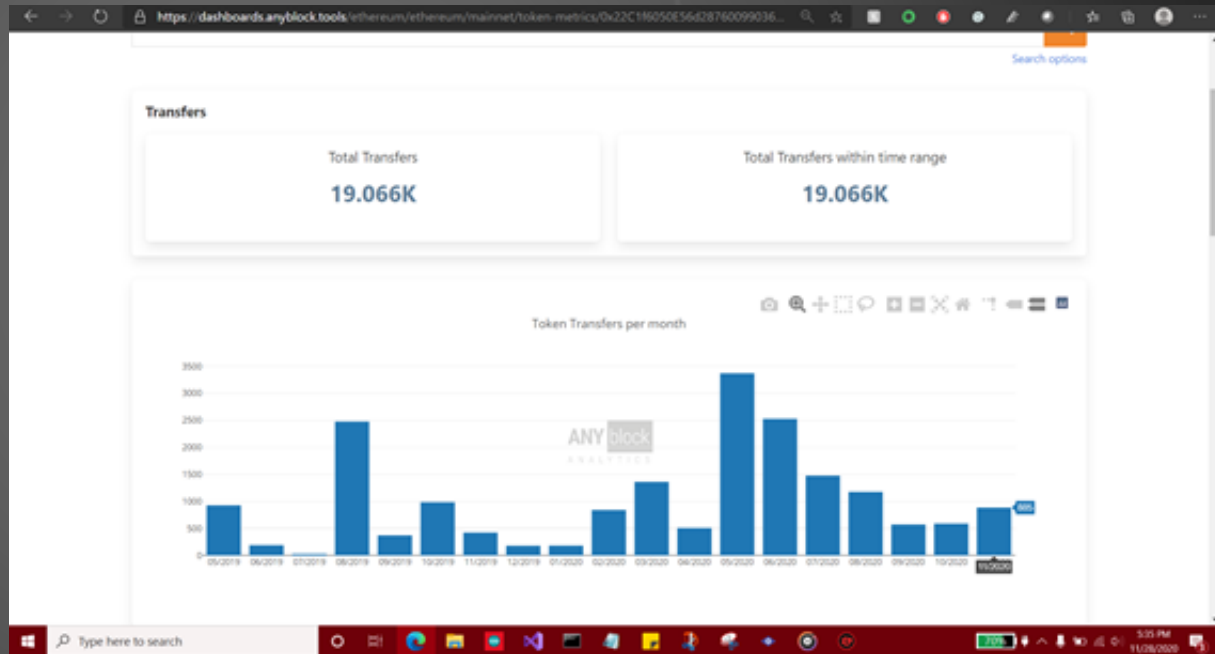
https://dashboards.anyblock.tools/ethereum/ethereum/mainnet/token-metrics/0x22C1f6050E56d28760099036...

Search options

Transfers

Total Transfers

19.066K

Total Transfers within time range

19.066K

Token Transfers per month

3500
3000
2500
2000
1500
1000
500
0

ANY block ANALYTICS

05/2019 06/2019 07/2019 08/2019 09/2019 10/2019 11/2019 12/2019 01/2020 02/2020 03/2020 04/2020 05/2020 06/2020 07/2020 08/2020 09/2020 10/2020 11/2020

885

Type here to search

70%

5:35 PM
11/28/2020